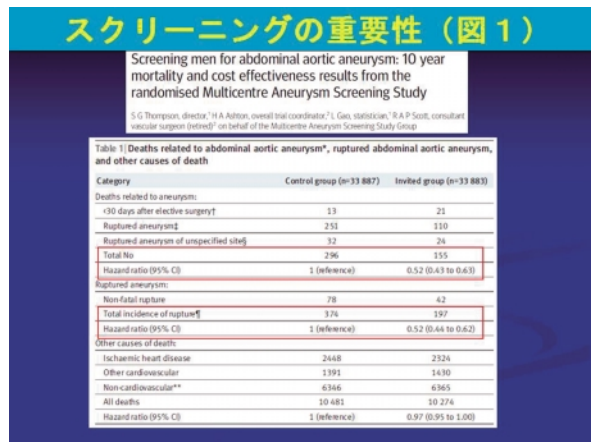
スクリーニングの重要性（図１）

Screening men for abdominal aortic aneurysm: 10 year mortality and cost effectiveness results from the randomised Multicentre Aneurysm Screening Study

S G Thompson, director,¹ H A Ashton, overall trial coordinator,² L Gao, statistician,¹ R A P Scott, consultant vascular surgeon (retired)² on behalf of the Multicentre Aneurysm Screening Study Group

Table 1 | Deaths related to abdominal aortic aneurysm*, ruptured abdominal aortic aneurysm, and other causes of death

| Category | Control group (n=33 887) | Invited group (n=33 883) |
|---|---|---|
| Deaths related to aneurysm: | | |
| <30 days after elective surgery† | 13 | 21 |
| Ruptured aneurysm‡ | 251 | 110 |
| Ruptured aneurysm of unspecified site§ | 32 | 24 |
| Total No | 296 | 155 |
| Hazard ratio (95% CI) | 1 (reference) | 0.52 (0.43 to 0.63) |
| Ruptured aneurysm: | | |
| Non-fatal rupture | 78 | 42 |
| Total incidence of rupture¶ | 374 | 197 |
| Hazard ratio (95% CI) | 1 (reference) | 0.52 (0.44 to 0.62) |
| Other causes of death: | | |
| Ischaemic heart disease | 2448 | 2324 |
| Other cardiovascular | 1391 | 1430 |
| Non-cardiovascular** | 6346 | 6365 |
| All deaths | 10 481 | 10 274 |
| Hazard ratio (95% CI) | 1 (reference) | 0.97 (0.95 to 1.00) |